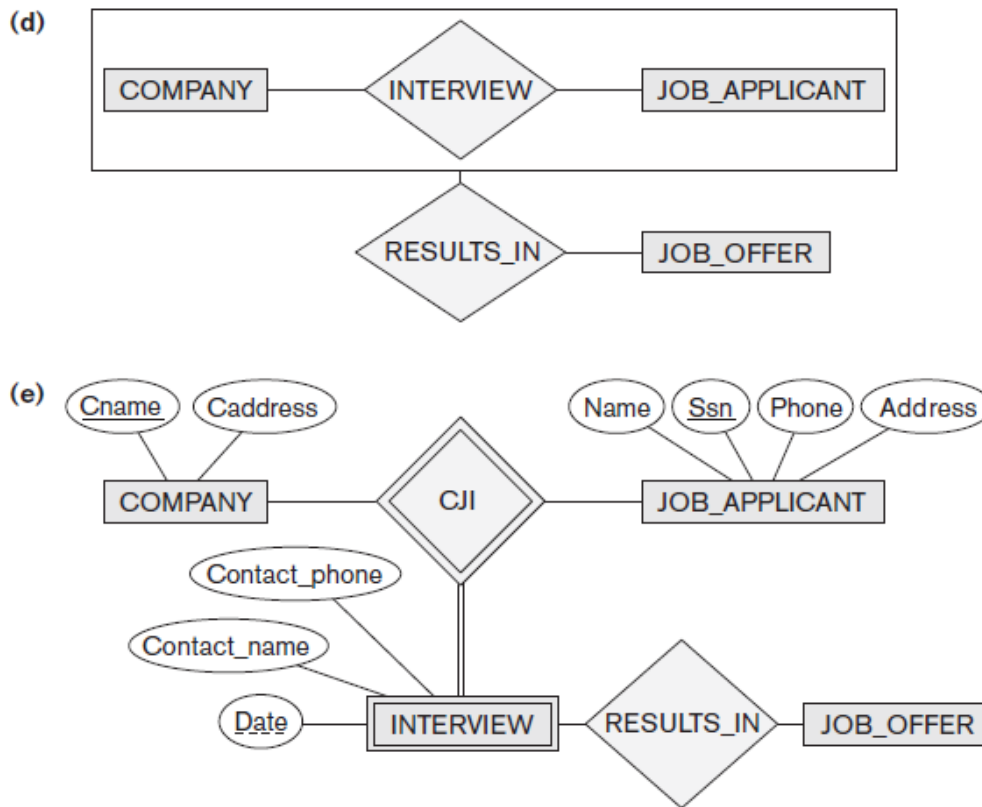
(d)

COMPANY

INTERVIEW

JOB_APPLICANT

RESULTS_IN

JOB_OFFER

(e)

Cname

Caddress

Name

Ssn

Phone

Address

COMPANY

CJI

JOB_APPLICANT

Contact_phone

Contact_name

Date

INTERVIEW

RESULTS_IN

JOB_OFFER